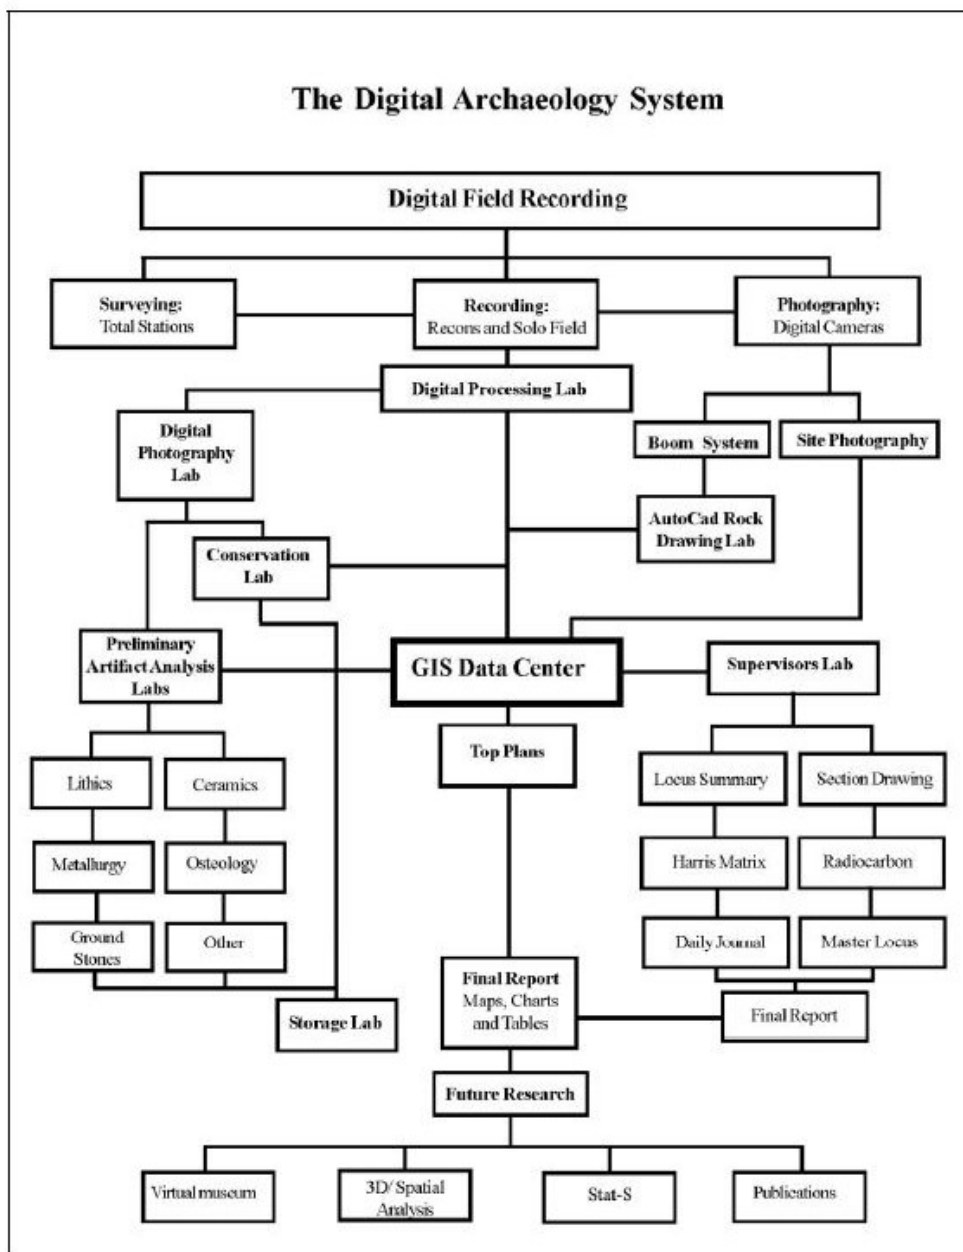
The Digital Archaeology System

Digital Field Recording

Surveying:
Total Stations

Recording:
Recons and Solo Field

Photography:
Digital Cameras

Digital Processing Lab

Digital Photography Lab

Boom System

Site Photography

AutoCad Rock Drawing Lab

Conservation Lab

Preliminary Artifact Analysis Labs

GIS Data Center

Supervisors Lab

Top Plans

Lithics

Ceramics

Metallurgy

Osteology

Ground Stones

Other

Storage Lab

Locus Summary

Section Drawing

Harris Matrix

Radiocarbon

Daily Journal

Master Locus

Final Report
Maps, Charts and Tables

Final Report

Future Research

Virtual museum

3D/ Spatial Analysis

Stat-S

Publications